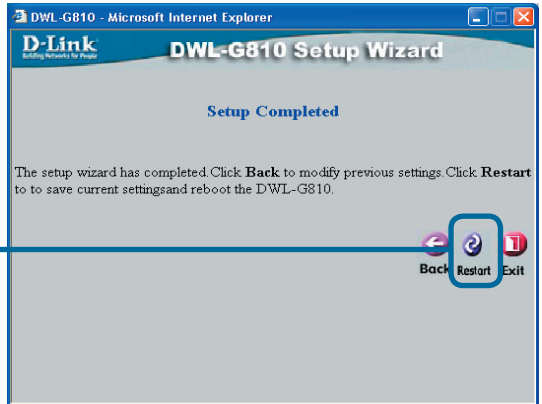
DWL-G810 - Microsoft Internet Explorer

D-Link
Building Networks for People

DWL-G810 Setup Wizard

Setup Completed

The setup wizard has completed. Click **Back** to modify previous settings. Click **Restart** to to save current settingsand reboot the DWL-G810.

Back Restart Exit